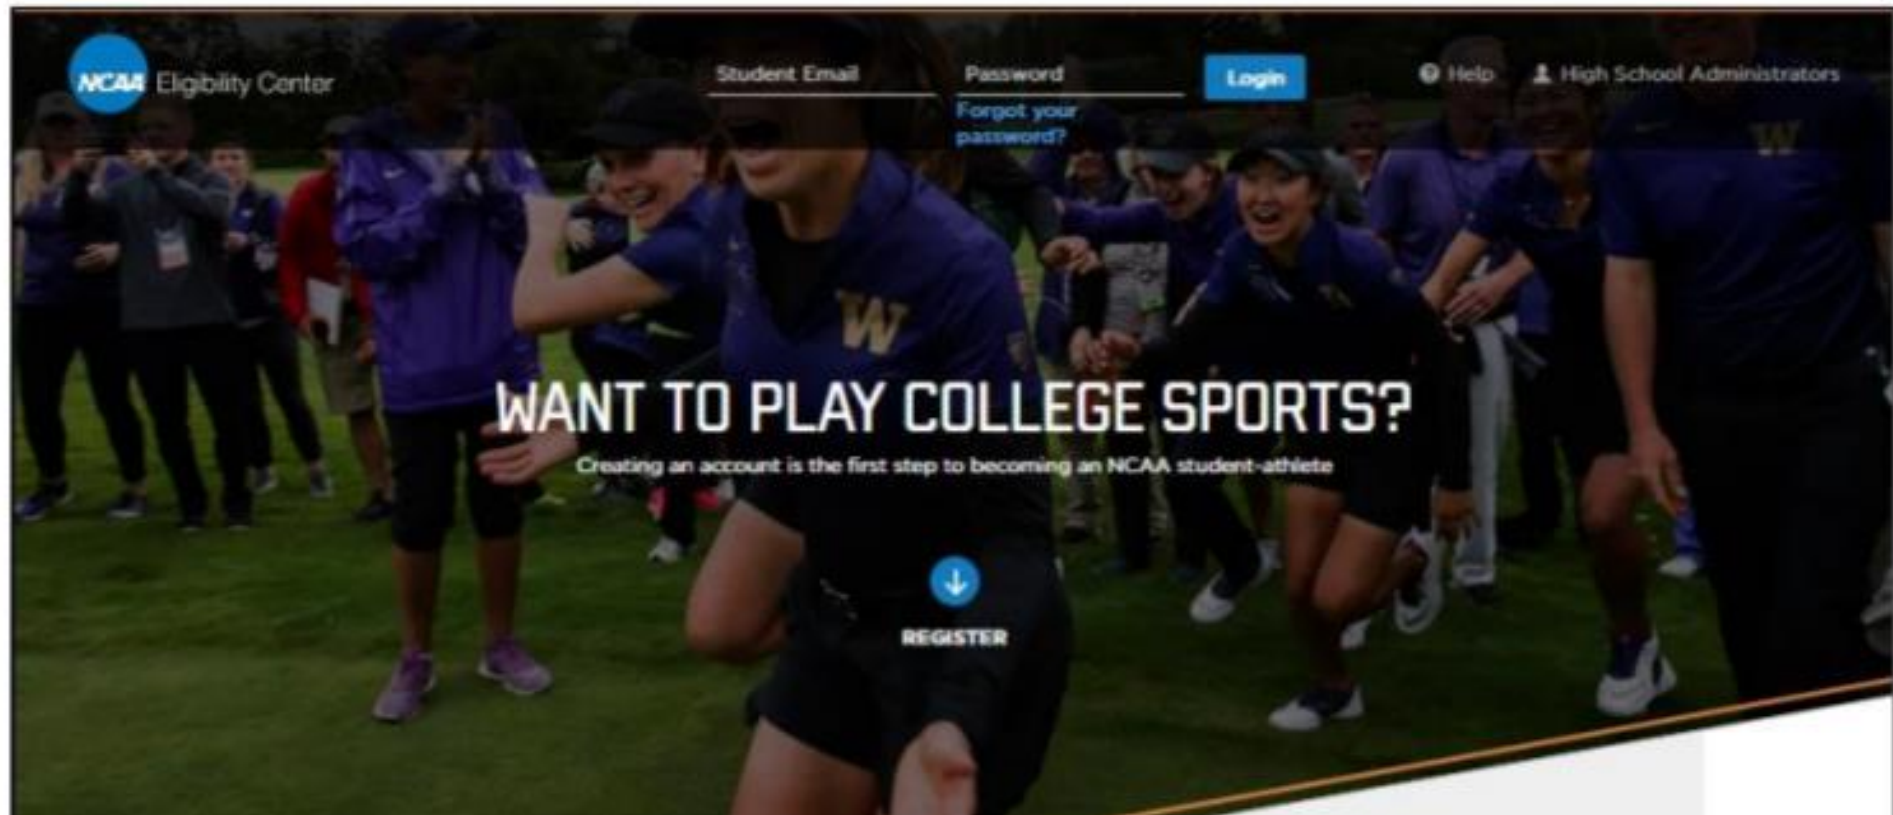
NCAA Eligibility Center

Student Email

Password

Forgot your password?

Login

Help

High School Administrators

WANT TO PLAY COLLEGE SPORTS?

Creating an account is the first step to becoming an NCAA student-athlete

REGISTER